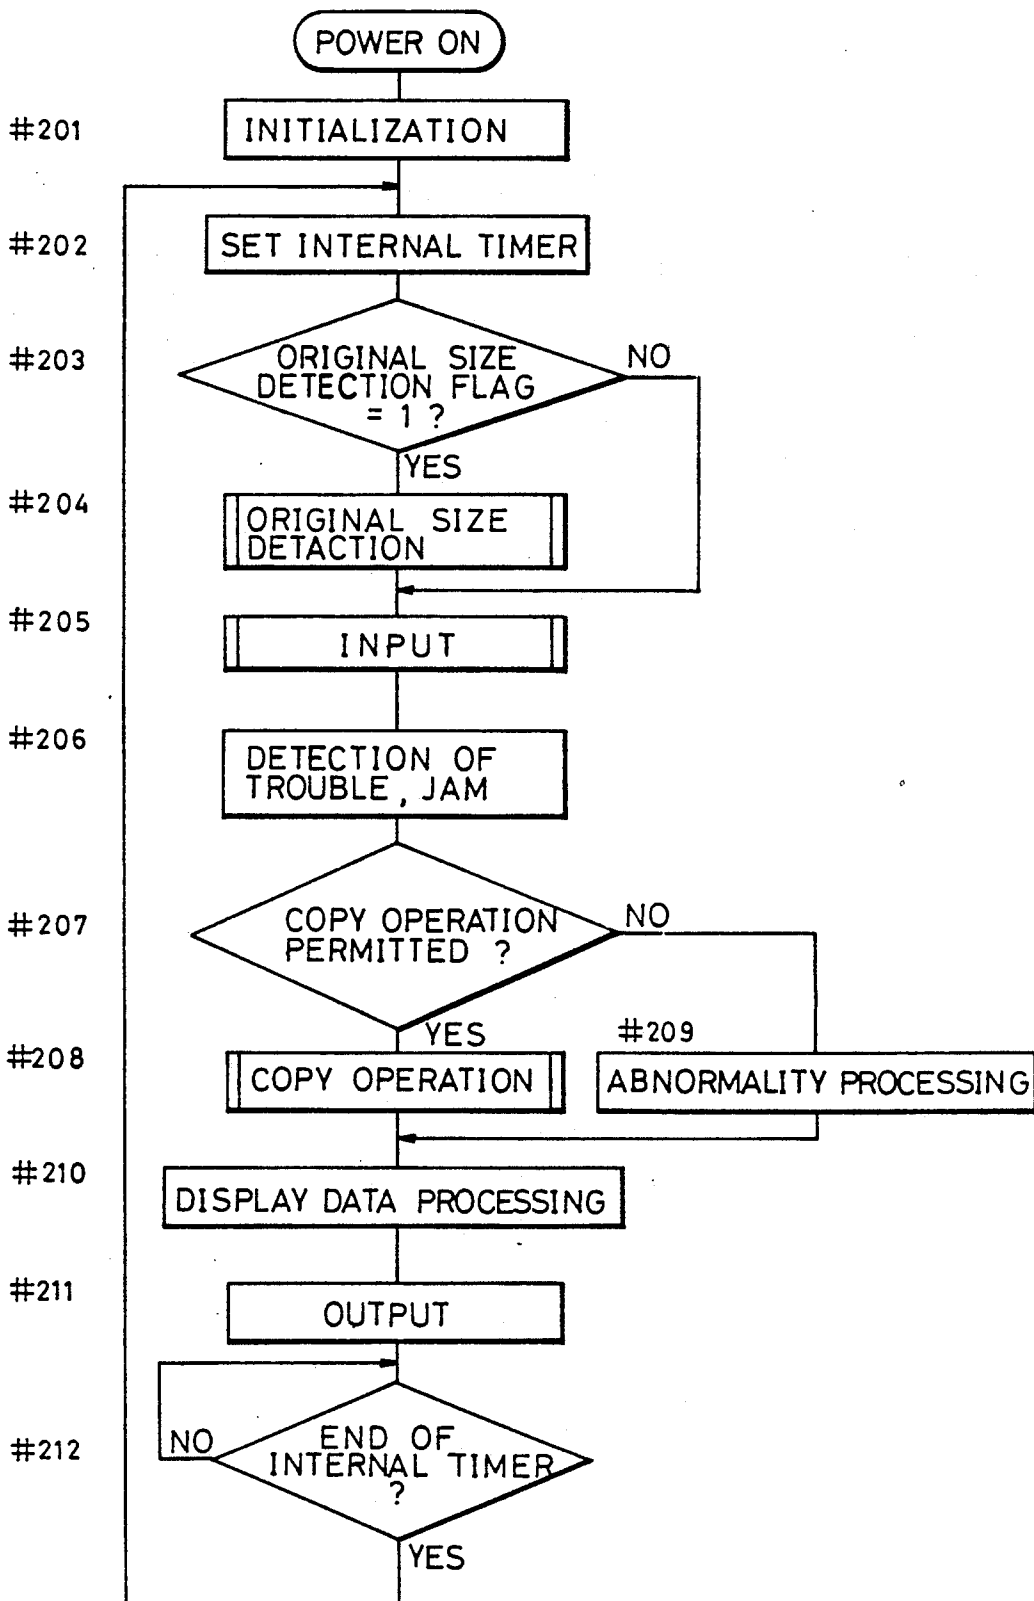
POWER ON

#201 INITIALIZATION

#202 SET INTERNAL TIMER

#203 ORIGINAL SIZE DETECTION FLAG = 1 ?

NO

YES

#204 ORIGINAL SIZE DETACTION

#205 INPUT

#206 DETECTION OF TROUBLE, JAM

#207 COPY OPERATION PERMITTED ?

NO

YES

#208 COPY OPERATION

#209 ABNORMALITY PROCESSING

#210 DISPLAY DATA PROCESSING

#211 OUTPUT

#212 END OF INTERNAL TIMER ?

NO

YES